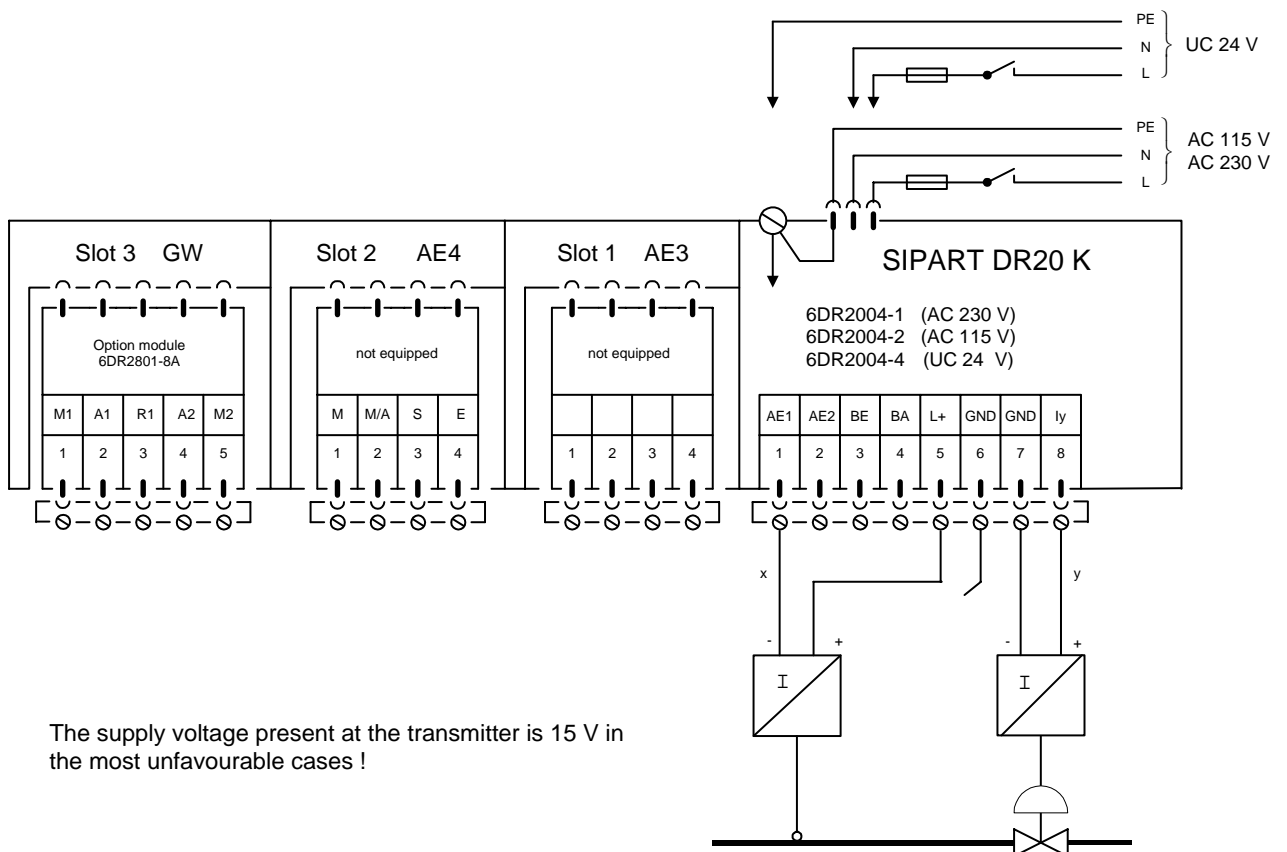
PE
N
L
UC 24 V

PE
N
L
AC 115 V
AC 230 V

Slot 3 GW

Option module
6DR2801-8A

| M1 | A1 | R1 | A2 | M2 |
|---|---|---|---|---|
| 1 | 2 | 3 | 4 | 5 |

Slot 2 AE4

not equipped

| M | M/A | S | E |
|---|---|---|---|
| 1 | 2 | 3 | 4 |

Slot 1 AE3

not equipped

| | | | |
|---|---|---|---|
| 1 | 2 | 3 | 4 |

SIPART DR20 K

6DR2004-1 (AC 230 V)
6DR2004-2 (AC 115 V)
6DR2004-4 (UC 24 V)

| AE1 | AE2 | BE | BA | L+ | GND | GND | Iy |
|---|---|---|---|---|---|---|---|
| 1 | 2 | 3 | 4 | 5 | 6 | 7 | 8 |

x
y
-
+
-
+
I
I

The supply voltage present at the transmitter is 15 V in the most unfavourable cases !